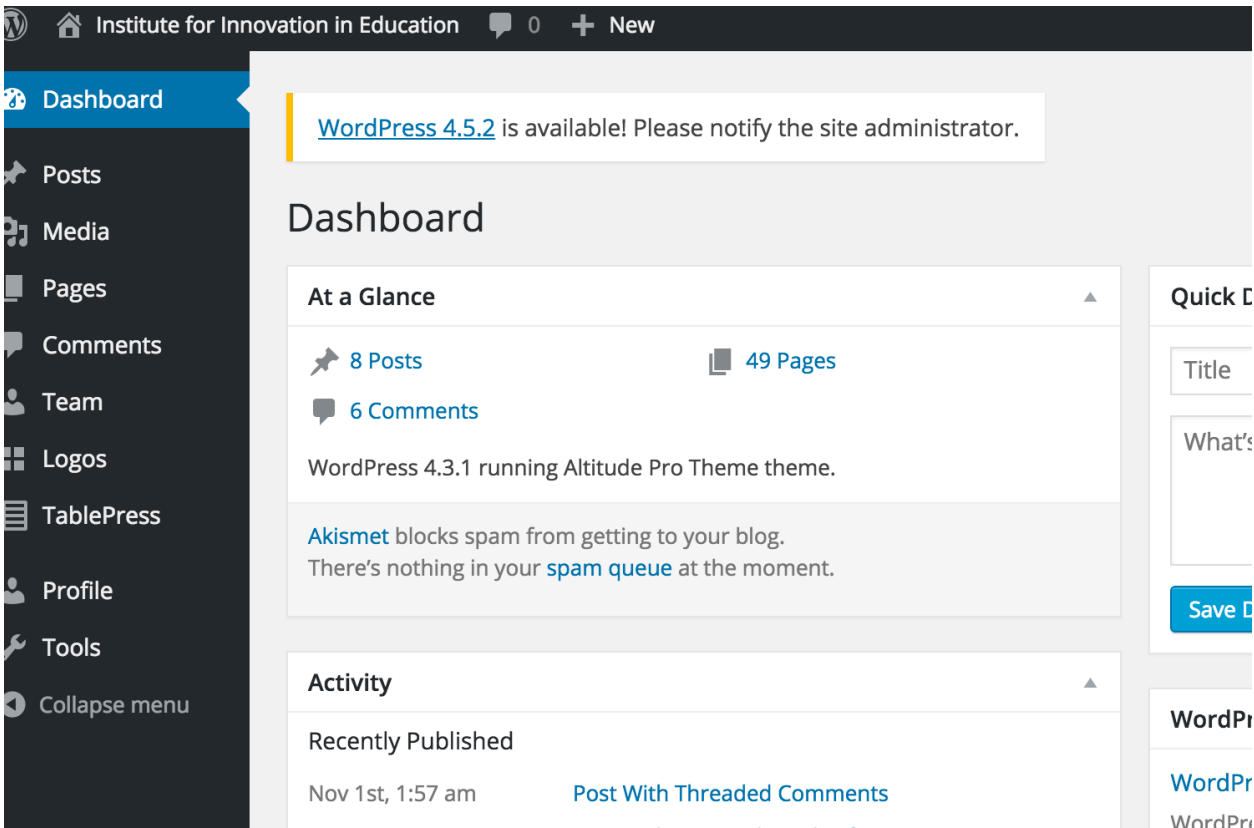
Institute for Innovation in Education 0 New

Dashboard

Posts

Media

Pages

Comments

Team

Logos

TablePress

Profile

Tools

Collapse menu

WordPress 4.5.2 is available! Please notify the site administrator.

Dashboard

At a Glance

8 Posts

49 Pages

6 Comments

WordPress 4.3.1 running Altitude Pro Theme theme.

Akismet blocks spam from getting to your blog.
There's nothing in your spam queue at the moment.

Activity

Recently Published

Nov 1st, 1:57 am Post With Threaded Comments

Quick D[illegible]

Title

What's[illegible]

Save D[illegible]

WordPr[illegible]

WordPr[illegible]

WordPr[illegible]